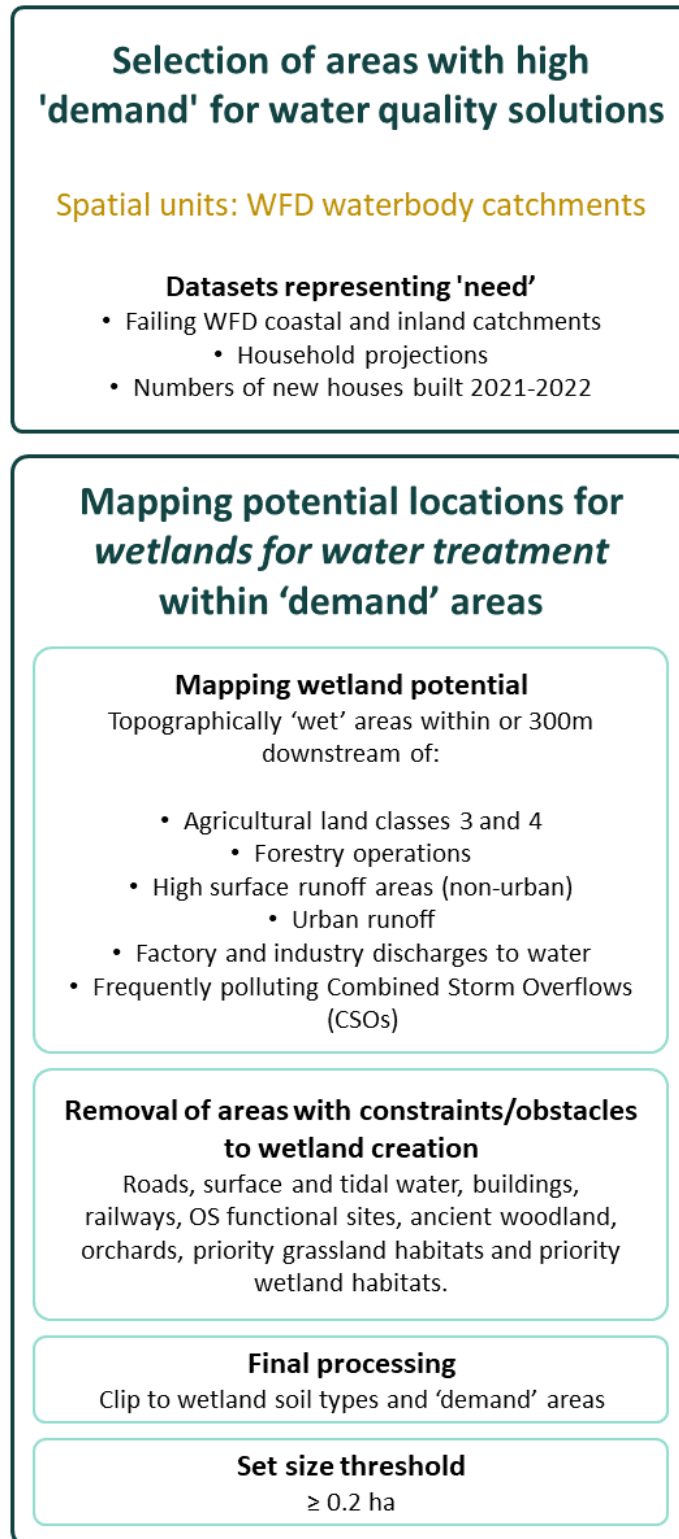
Selection of areas with high 'demand' for water quality solutions

Spatial units: WFD waterbody catchments

Datasets representing 'need'
• Failing WFD coastal and inland catchments
• Household projections
• Numbers of new houses built 2021-2022

Mapping potential locations for *wetlands for water treatment* within 'demand' areas

Mapping wetland potential
Topographically 'wet' areas within or 300m downstream of:

• Agricultural land classes 3 and 4
• Forestry operations
• High surface runoff areas (non-urban)
• Urban runoff
• Factory and industry discharges to water
• Frequently polluting Combined Storm Overflows (CSOs)

Removal of areas with constraints/obstacles to wetland creation
Roads, surface and tidal water, buildings, railways, OS functional sites, ancient woodland, orchards, priority grassland habitats and priority wetland habitats.

Final processing
Clip to wetland soil types and 'demand' areas

Set size threshold
$\geq 0.2$ ha